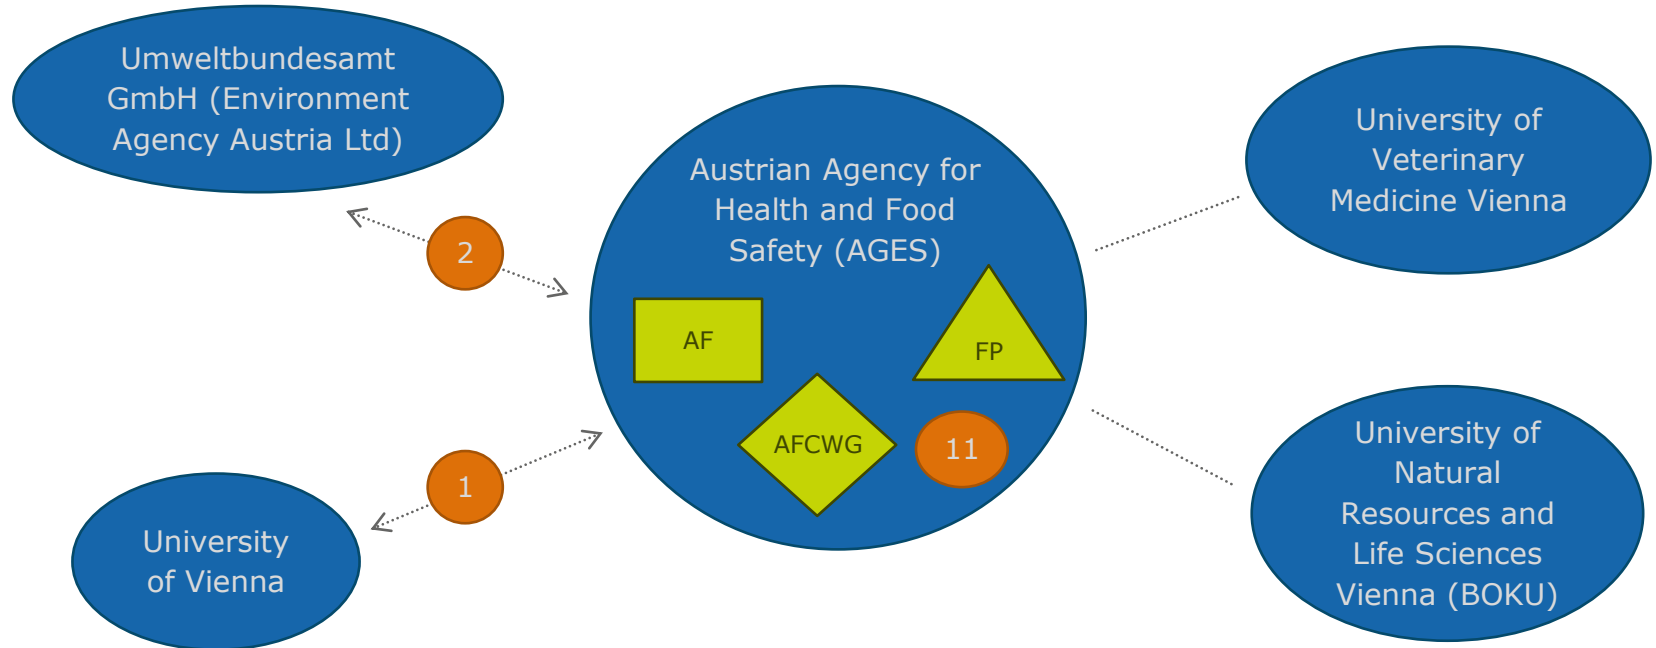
Umweltbundesamt GmbH (Environment Agency Austria Ltd)

2

Austrian Agency for Health and Food Safety (AGES)

AF

FP

AFCWG

11

1

University of Vienna

University of Veterinary Medicine Vienna

University of Natural Resources and Life Sciences Vienna (BOKU)